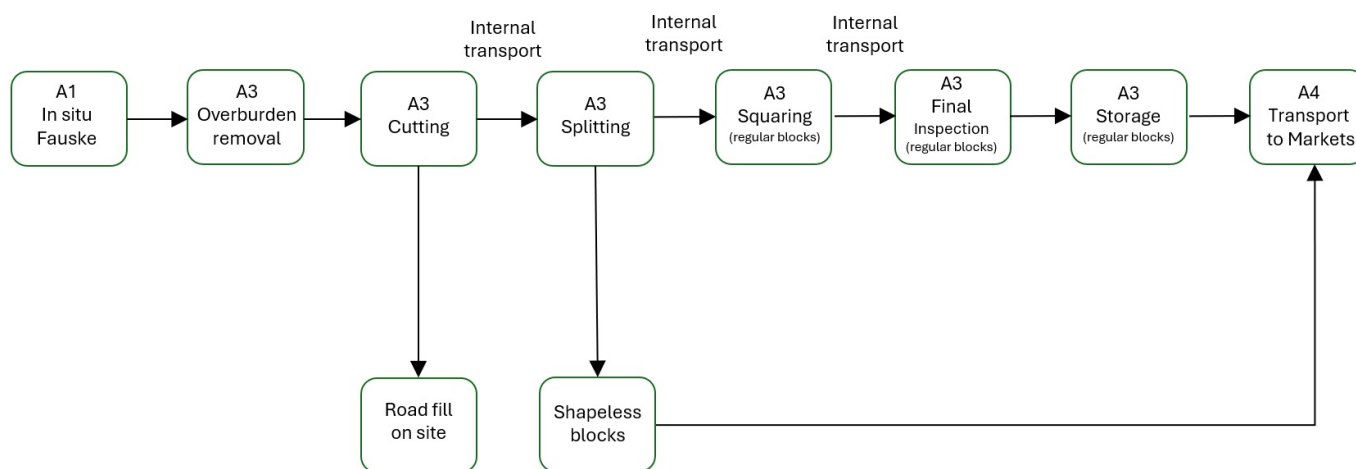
A1
In situ
Fauske

A3
Overburden
removal

A3
Cutting

Internal
transport

A3
Splitting

Internal
transport

A3
Squaring
(regular blocks)

Internal
transport

A3
Final
Inspection
(regular blocks)

A3
Storage
(regular blocks)

A4
Transport
to Markets

Road fill
on site

Shapeless
blocks